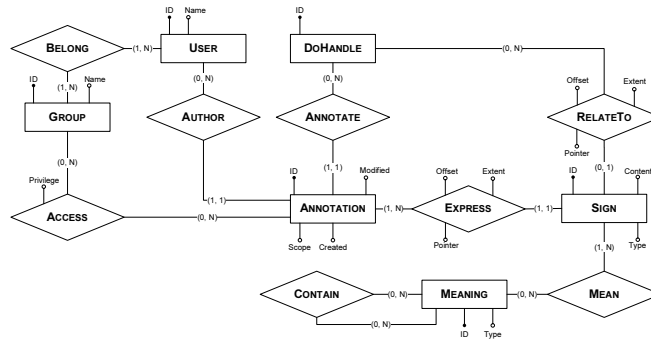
ID
Name
BELONG
(1, N)
USER
ID
DOHANDLE
(0, N)
ID
Name
(1, N)
(0, N)
(0, N)
Offset
Extent
GROUP
AUTHOR
ANNOTATE
RELATETO
Pointer
(0, N)
(1, 1)
(0, 1)
Privilege
ID
Modified
Offset
Extent
ID
Content
(1, 1)
ACCESS
(0, N)
ANNOTATION
(1, N)
EXPRESS
(1, 1)
SIGN
Scope
Created
Pointer
Type
(1, N)
CONTAIN
(0, N)
MEANING
(0, N)
MEAN
(0, N)
ID
Type